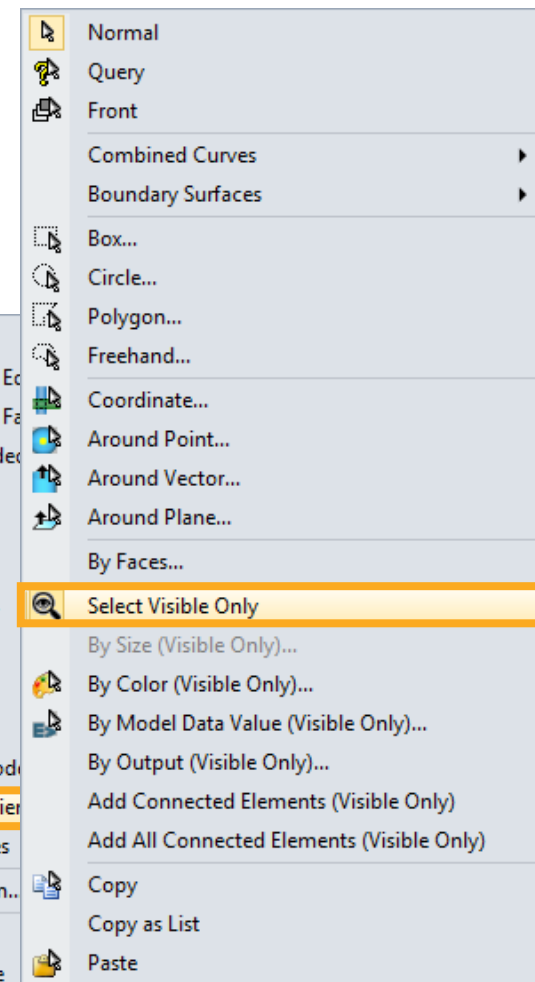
Normal
Query
Front
Combined Curves
Boundary Surfaces
Box...
Circle...
Polygon...
Freehand...
Coordinate...
Around Point...
Around Vector...
Around Plane...
By Faces...
Select Visible Only
By Size (Visible Only)...
By Color (Visible Only)...
By Model Data Value (Visible Only)...
By Output (Visible Only)...
Add Connected Elements (Visible Only)
Add All Connected Elements (Visible Only)
Copy
Copy as List
Paste

Ed
Fa
de
od
ie
es
n...
e